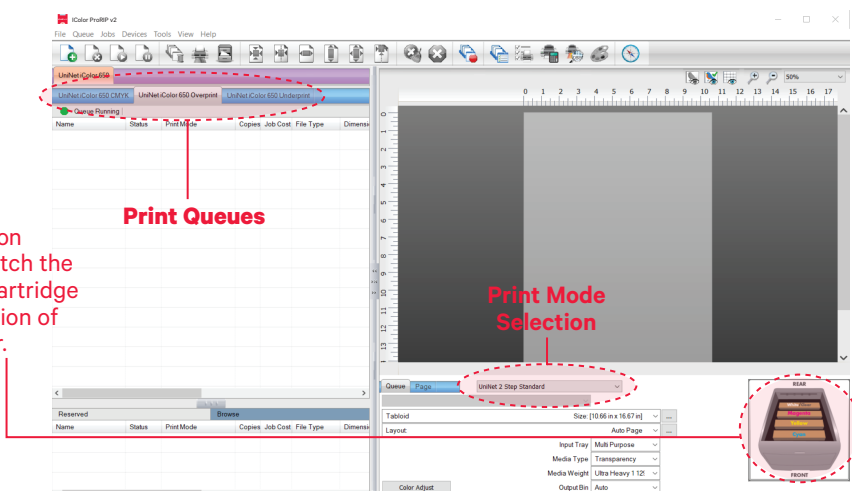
iColor ProRIP v2

File Queue Jobs Devices Tools View Help

UniNet iColor 650

UniNet iColor 650 CMYK UniNet iColor 650 Overprint UniNet iColor 650 Underprint

Queue Running

| Name | Status | Print Mode | Copies | Job Cost | File Type | Dimensi |
|---|---|---|---|---|---|---|

Print Queues

on
tch the
artridge
ion of
r.

Print Mode Selection

50%

0 1 2 3 4 5 6 7 8 9 10 11 12 13 14 15 16 17

Reserved Browse

| Name | Status | Print Mode | Copies | Job Cost | File Type | Dimensi |
|---|---|---|---|---|---|---|

Queue Page

UniNet 2 Step Standard

Tabloid Size: [10.66 in x 16.67 in]

Layout: Auto Page

Input Tray Multi Purpose

Media Type Transparency

Media Weight Ultra Heavy 1 12!

Color Adjust

Output Bin Auto

REAR

White Toner

Magenta

Yellow

Cyan

FRONT